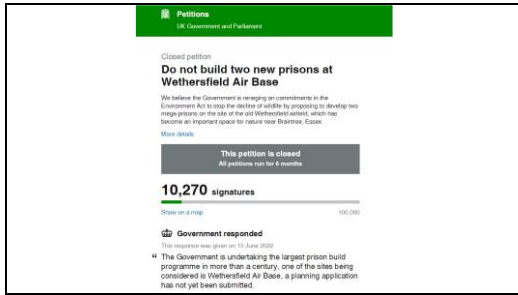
Petitions
UK Government and Parliament

Closed petition

Do not build two new prisons at Wethersfield Air Base

We believe the Government is reneging on commitments in the Environment Act to stop the decline of wildlife by proposing to develop two mega-prisons on the site of the old Wethersfield airfield, which has become an important space for nature near Braintree, Essex.

More details

This petition is closed
All petitions run for 6 months

10,270 signatures

Show on a map

100,000

Government responded

This response was given on 15 June 2022

“ The Government is undertaking the largest prison build programme in more than a century, one of the sites being considered is Wethersfield Air Base, a planning application has not yet been submitted.